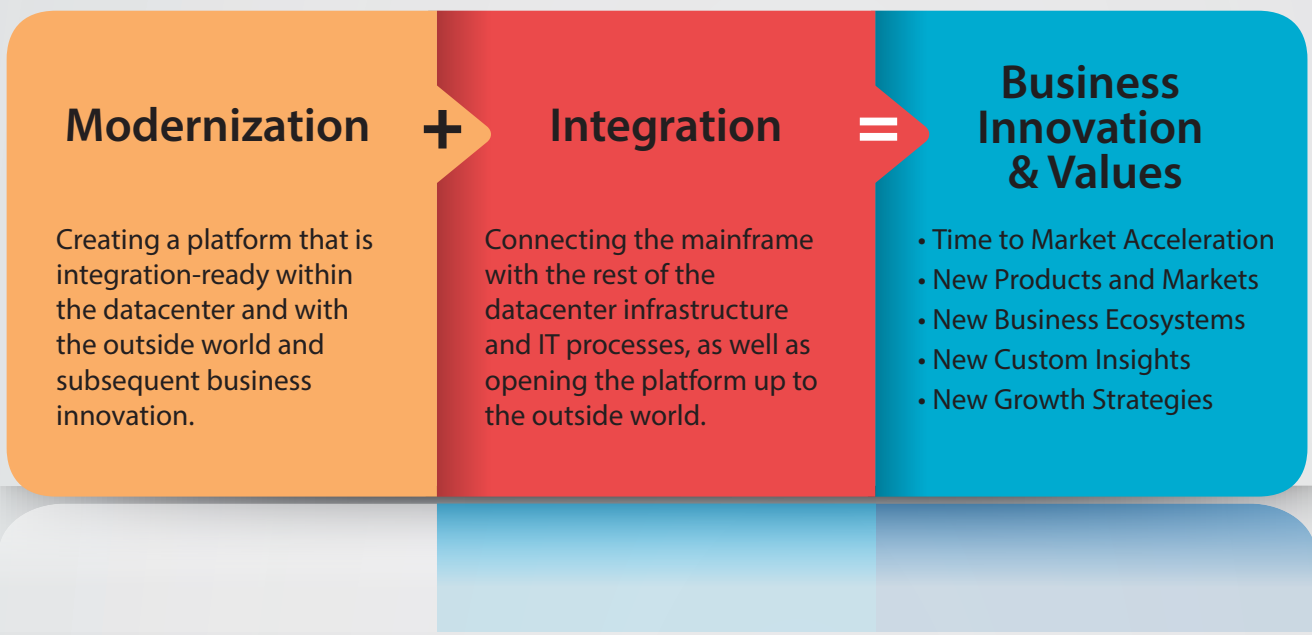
Modernization + Integration = Business Innovation & Values

Creating a platform that is integration-ready within the datacenter and with the outside world and subsequent business innovation.

Connecting the mainframe with the rest of the datacenter infrastructure and IT processes, as well as opening the platform up to the outside world.

• Time to Market Acceleration
• New Products and Markets
• New Business Ecosystems
• New Custom Insights
• New Growth Strategies